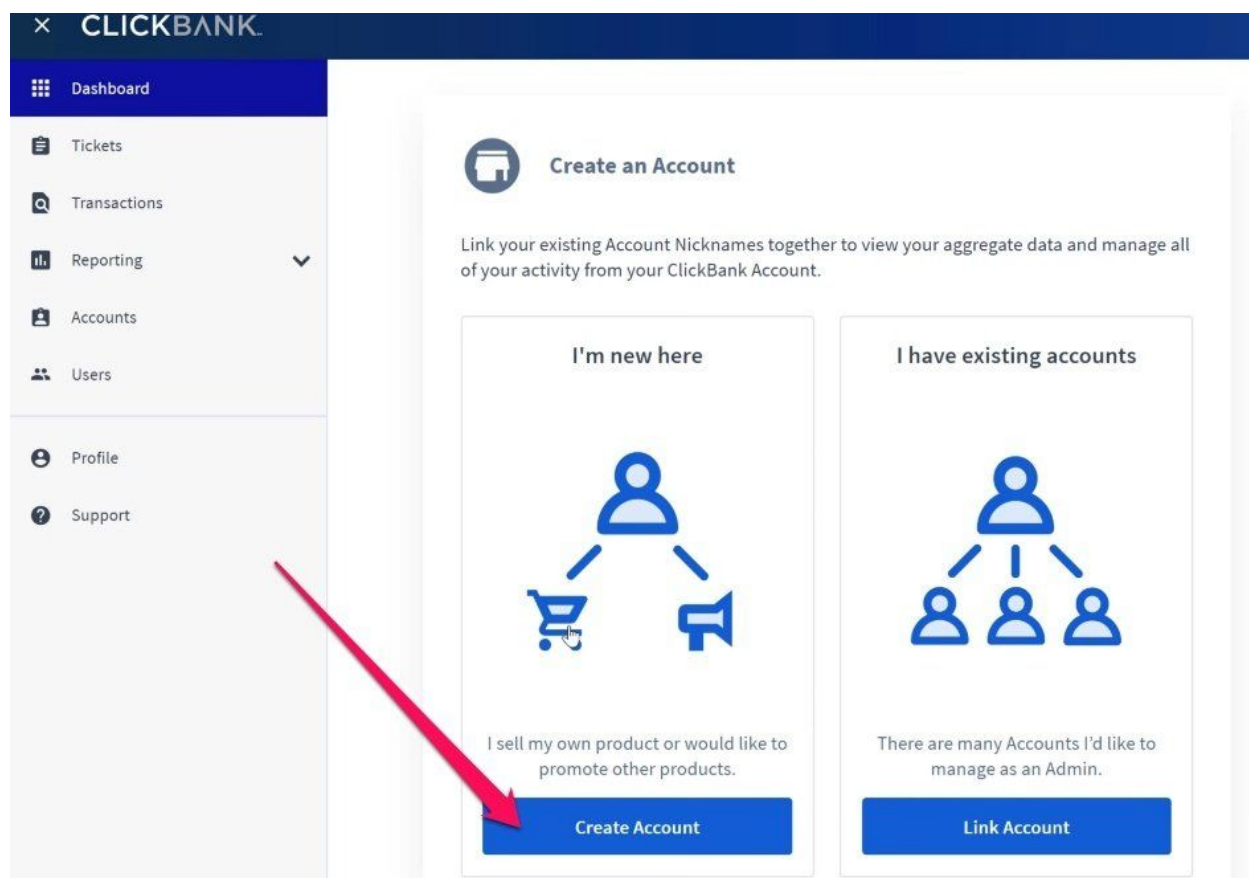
× CLICKBANK.

Dashboard
Tickets
Transactions
Reporting
Accounts
Users
Profile
Support

Create an Account

Link your existing Account Nicknames together to view your aggregate data and manage all of your activity from your ClickBank Account.

I'm new here

I sell my own product or would like to promote other products.

Create Account

I have existing accounts

There are many Accounts I'd like to manage as an Admin.

Link Account